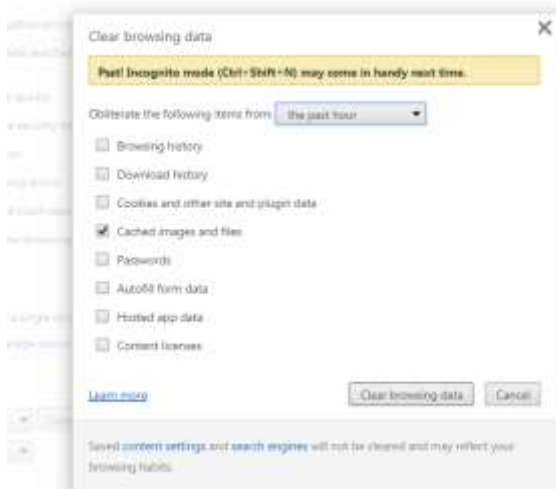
Clear browsing data

Psst! Incognito mode (Ctrl+Shift+N) may come in handy next time.

Obliterate the following items from: the past hour

Browsing history

Download history

Cookies and other site and plugin data

Cached images and files

Passwords

Autofill form data

Hosted app data

Content licenses

Learn more

Clear browsing data

Cancel

Saved content settings and search engines will not be cleared and may reflect your browsing habits.